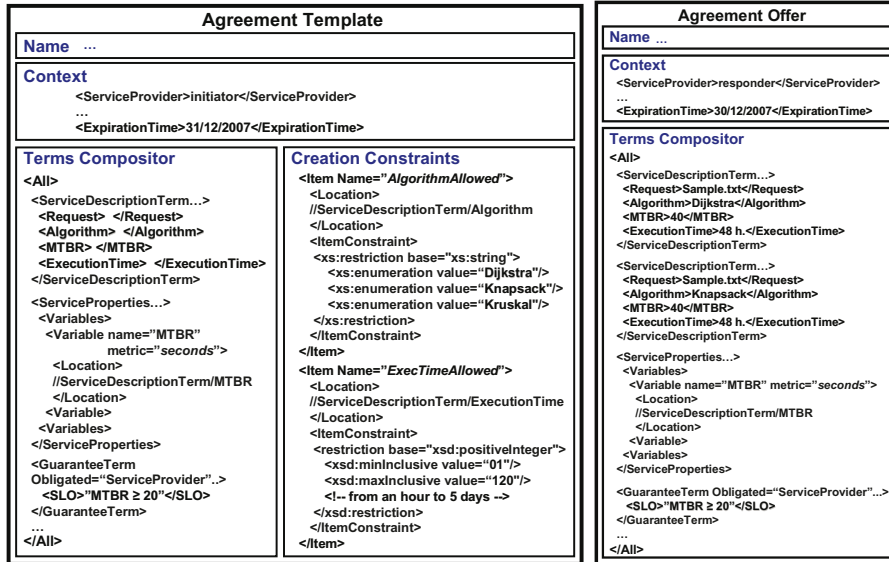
Agreement Template

Name ...

Context
<ServiceProvider>initiator</ServiceProvider>
...
<ExpirationTime>31/12/2007</ExpirationTime>

Terms Compositor
<All>
<ServiceDescriptionTerm...>
<Request> </Request>
<Algorithm> </Algorithm>
<MTBR> </MTBR>
<ExecutionTime> </ExecutionTime>
</ServiceDescriptionTerm>
<ServiceProperties...>
<Variables>
<Variable name="MTBR" metric="seconds">
<Location>
//ServiceDescriptionTerm/MTBR
</Location>
<Variable>
<Variables>
</ServiceProperties>
<GuaranteeTerm Obligated="ServiceProvider"..>
<SLO>"MTBR ≥ 20"</SLO>
</GuaranteeTerm>
...
</All>

Creation Constraints
<Item Name="AlgorithmAllowed">
<Location>
//ServiceDescriptionTerm/Algorithm
</Location>
<ItemConstraint>
<xs:restriction base="xs:string">
<xs:enumeration value="Dijkstra"/>
<xs:enumeration value="Knapsack"/>
<xs:enumeration value="Kruskal"/>
</xs:restriction>
</ItemConstraint>
</Item>
<Item Name="ExecTimeAllowed">
<Location>
//ServiceDescriptionTerm/ExecutionTime
</Location>
<ItemConstraint>
<restriction base="xsd:positiveInteger">
<xsd:minInclusive value="01"/>
<xsd:maxInclusive value="120"/>
<!-- from an hour to 5 days -->
</xsd:restriction>
</ItemConstraint>
</Item>

Agreement Offer

Name ...

Context
<ServiceProvider>responder</ServiceProvider>
...
<ExpirationTime>30/12/2007</ExpirationTime>

Terms Compositor
<All>
<ServiceDescriptionTerm...>
<Request>Sample.txt</Request>
<Algorithm>Dijkstra</Algorithm>
<MTBR>40</MTBR>
<ExecutionTime>48 h.</ExecutionTime>
</ServiceDescriptionTerm>
<ServiceDescriptionTerm...>
<Request>Sample.txt</Request>
<Algorithm>Knapsack</Algorithm>
<MTBR>40</MTBR>
<ExecutionTime>48 h.</ExecutionTime>
</ServiceDescriptionTerm>
<ServiceProperties...>
<Variables>
<Variable name="MTBR" metric="seconds">
<Location>
//ServiceDescriptionTerm/MTBR
</Location>
<Variable>
<Variables>
</ServiceProperties>
<GuaranteeTerm Obligated="ServiceProvider"...>
<SLO>"MTBR ≥ 20"</SLO>
</GuaranteeTerm>
...
</All>